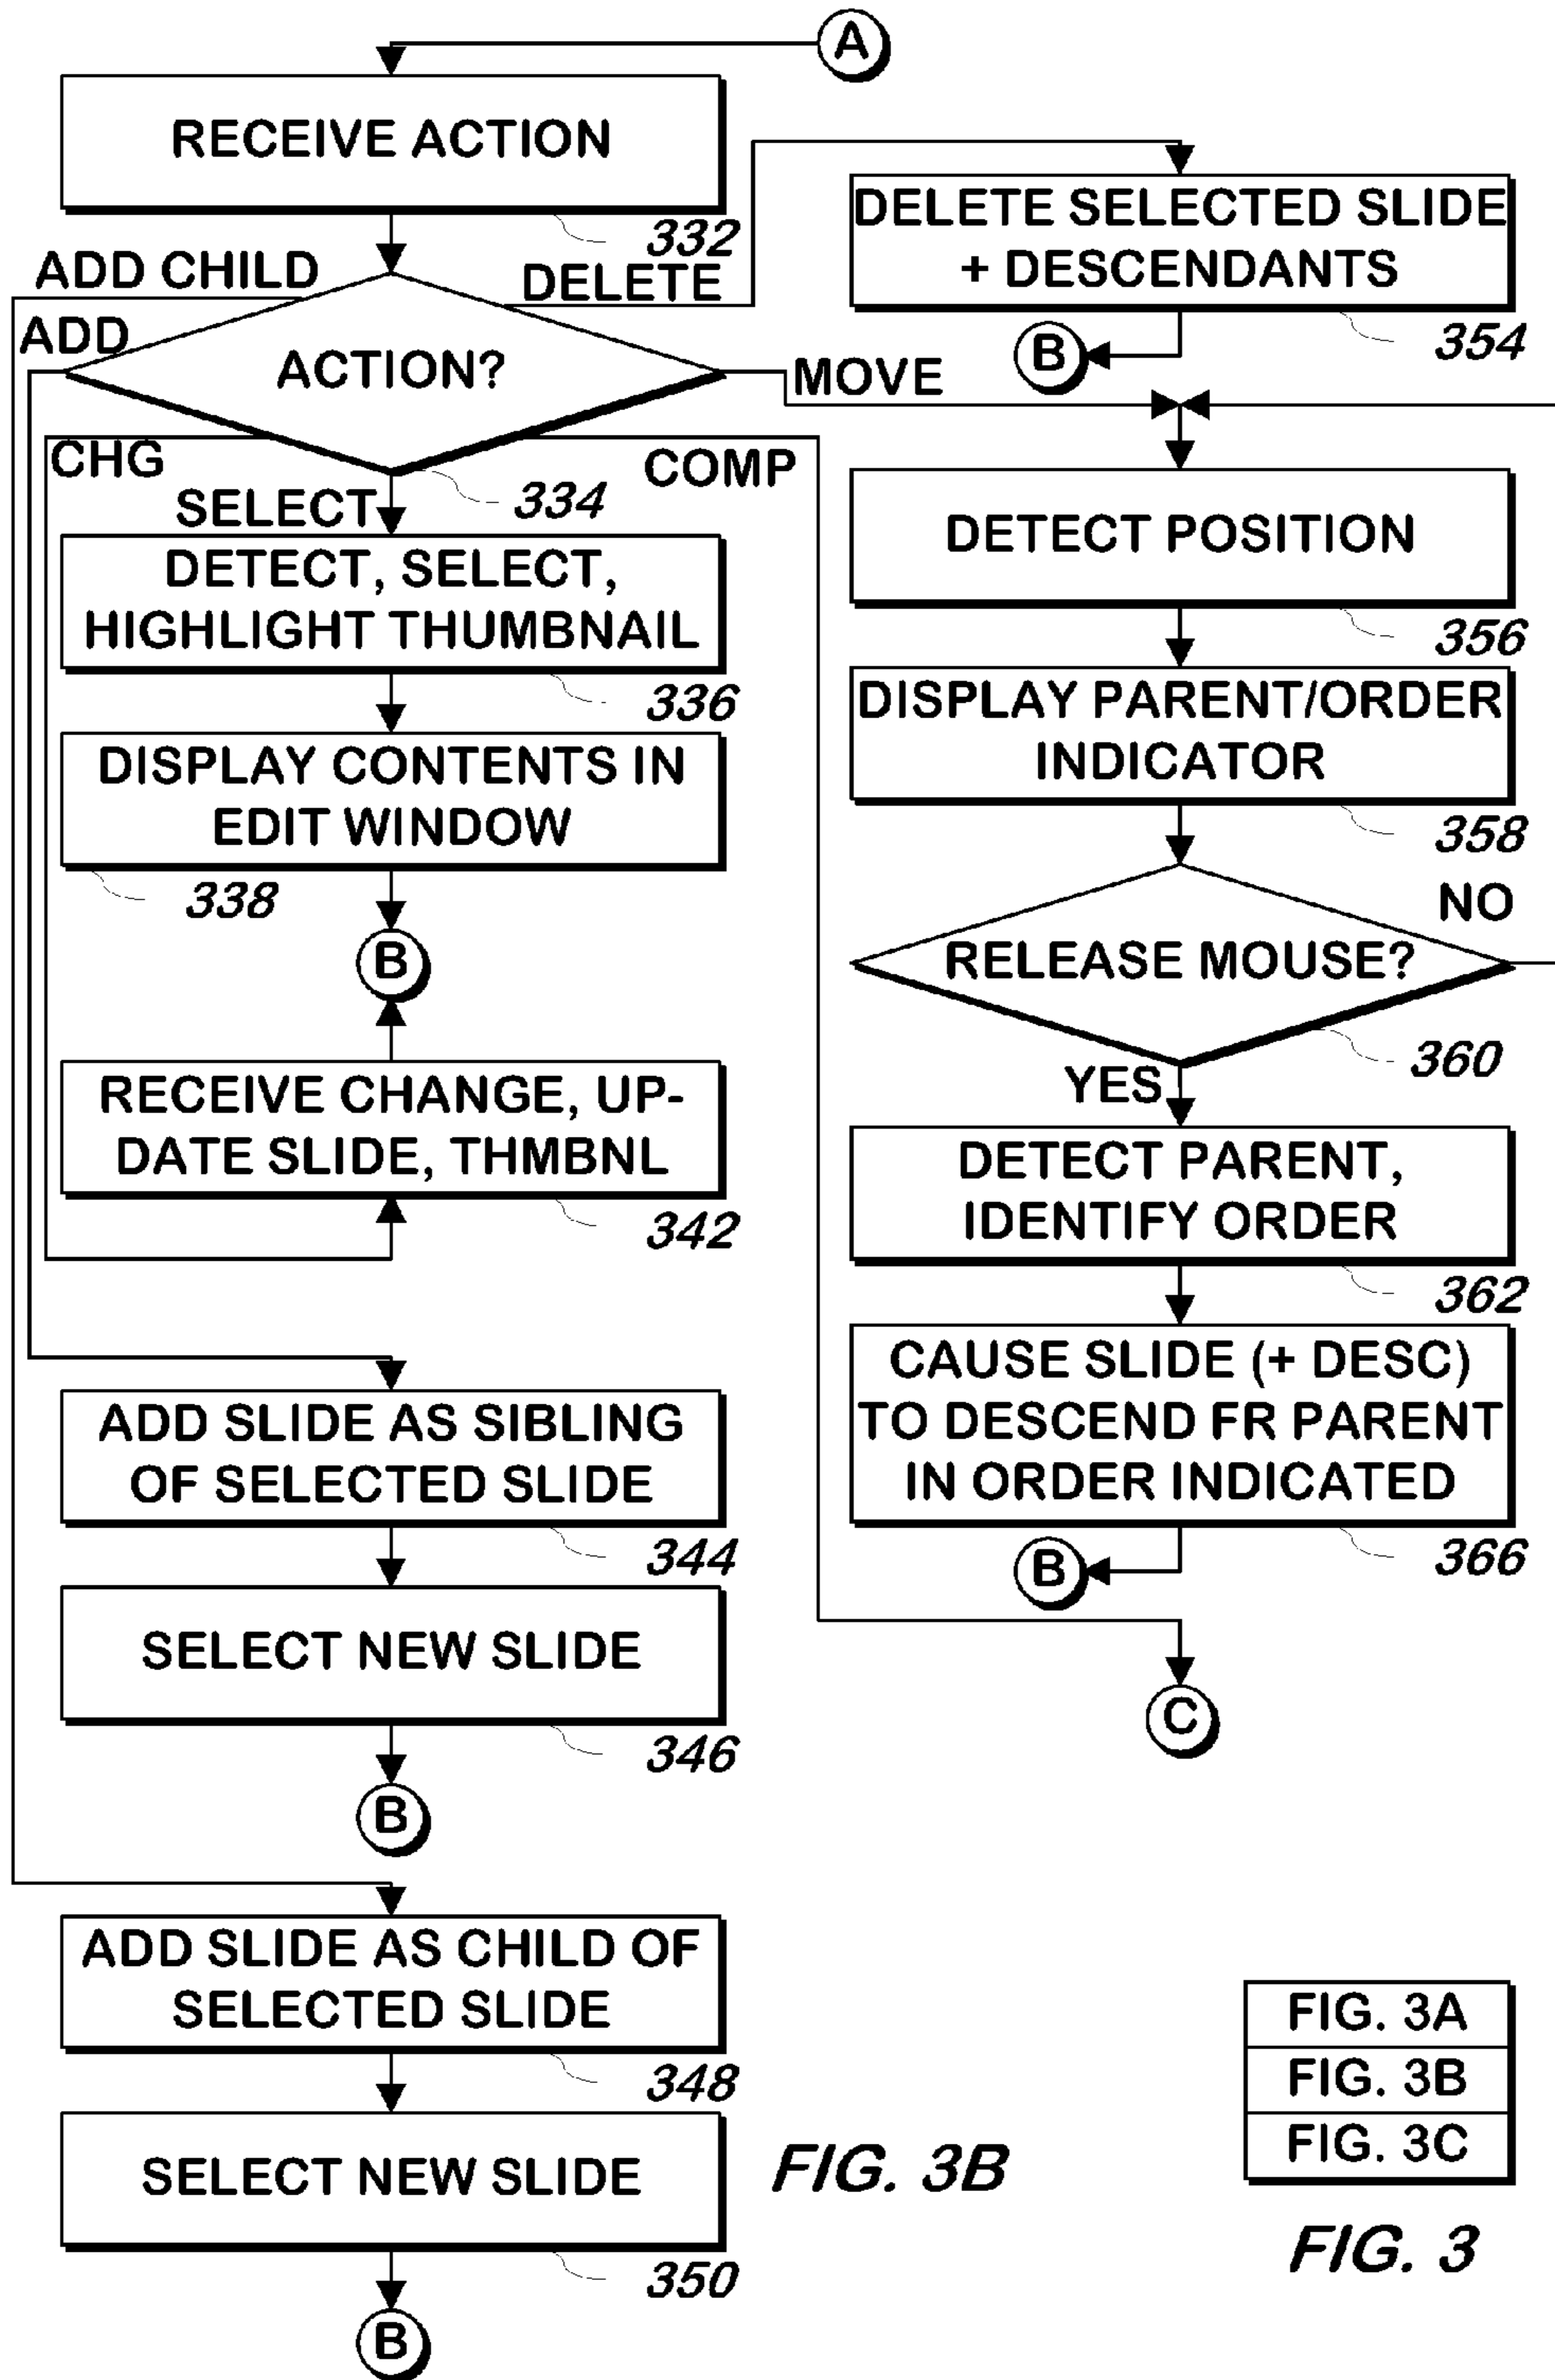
A

RECEIVE ACTION

332

ADD CHILD

DELETE

ADD

ACTION?

MOVE

CHG

COMP

SELECT

334

DELETE SELECTED SLIDE + DESCENDANTS

354

B

DETECT, SELECT, HIGHLIGHT THUMBNAIL

336

DISPLAY CONTENTS IN EDIT WINDOW

338

B

RECEIVE CHANGE, UPDATE SLIDE, THMBNL

342

DETECT POSITION

356

DISPLAY PARENT/ORDER INDICATOR

358

NO

RELEASE MOUSE?

360

YES

DETECT PARENT, IDENTIFY ORDER

362

CAUSE SLIDE (+ DESC) TO DESCEND FR PARENT IN ORDER INDICATED

366

B

C

ADD SLIDE AS SIBLING OF SELECTED SLIDE

344

SELECT NEW SLIDE

346

B

ADD SLIDE AS CHILD OF SELECTED SLIDE

348

SELECT NEW SLIDE

350

B

FIG. 3B

| FIG. 3A |
|---|
| FIG. 3B |
| FIG. 3C |

FIG. 3